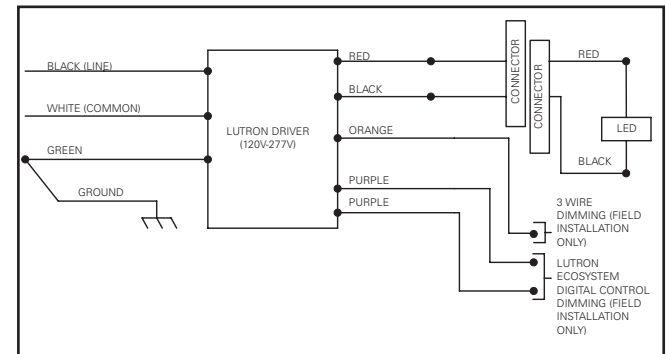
BLACK (LINE)

WHITE (COMMON)

GREEN

GROUND

LUTRON DRIVER (120V-277V)

RED

BLACK

ORANGE

PURPLE

PURPLE

CONNECTOR

CONNECTOR

RED

LED

BLACK

3 WIRE DIMMING (FIELD INSTALLATION ONLY)

LUTRON ECOSYSTEM DIGITAL CONTROL DIMMING (FIELD INSTALLATION ONLY)